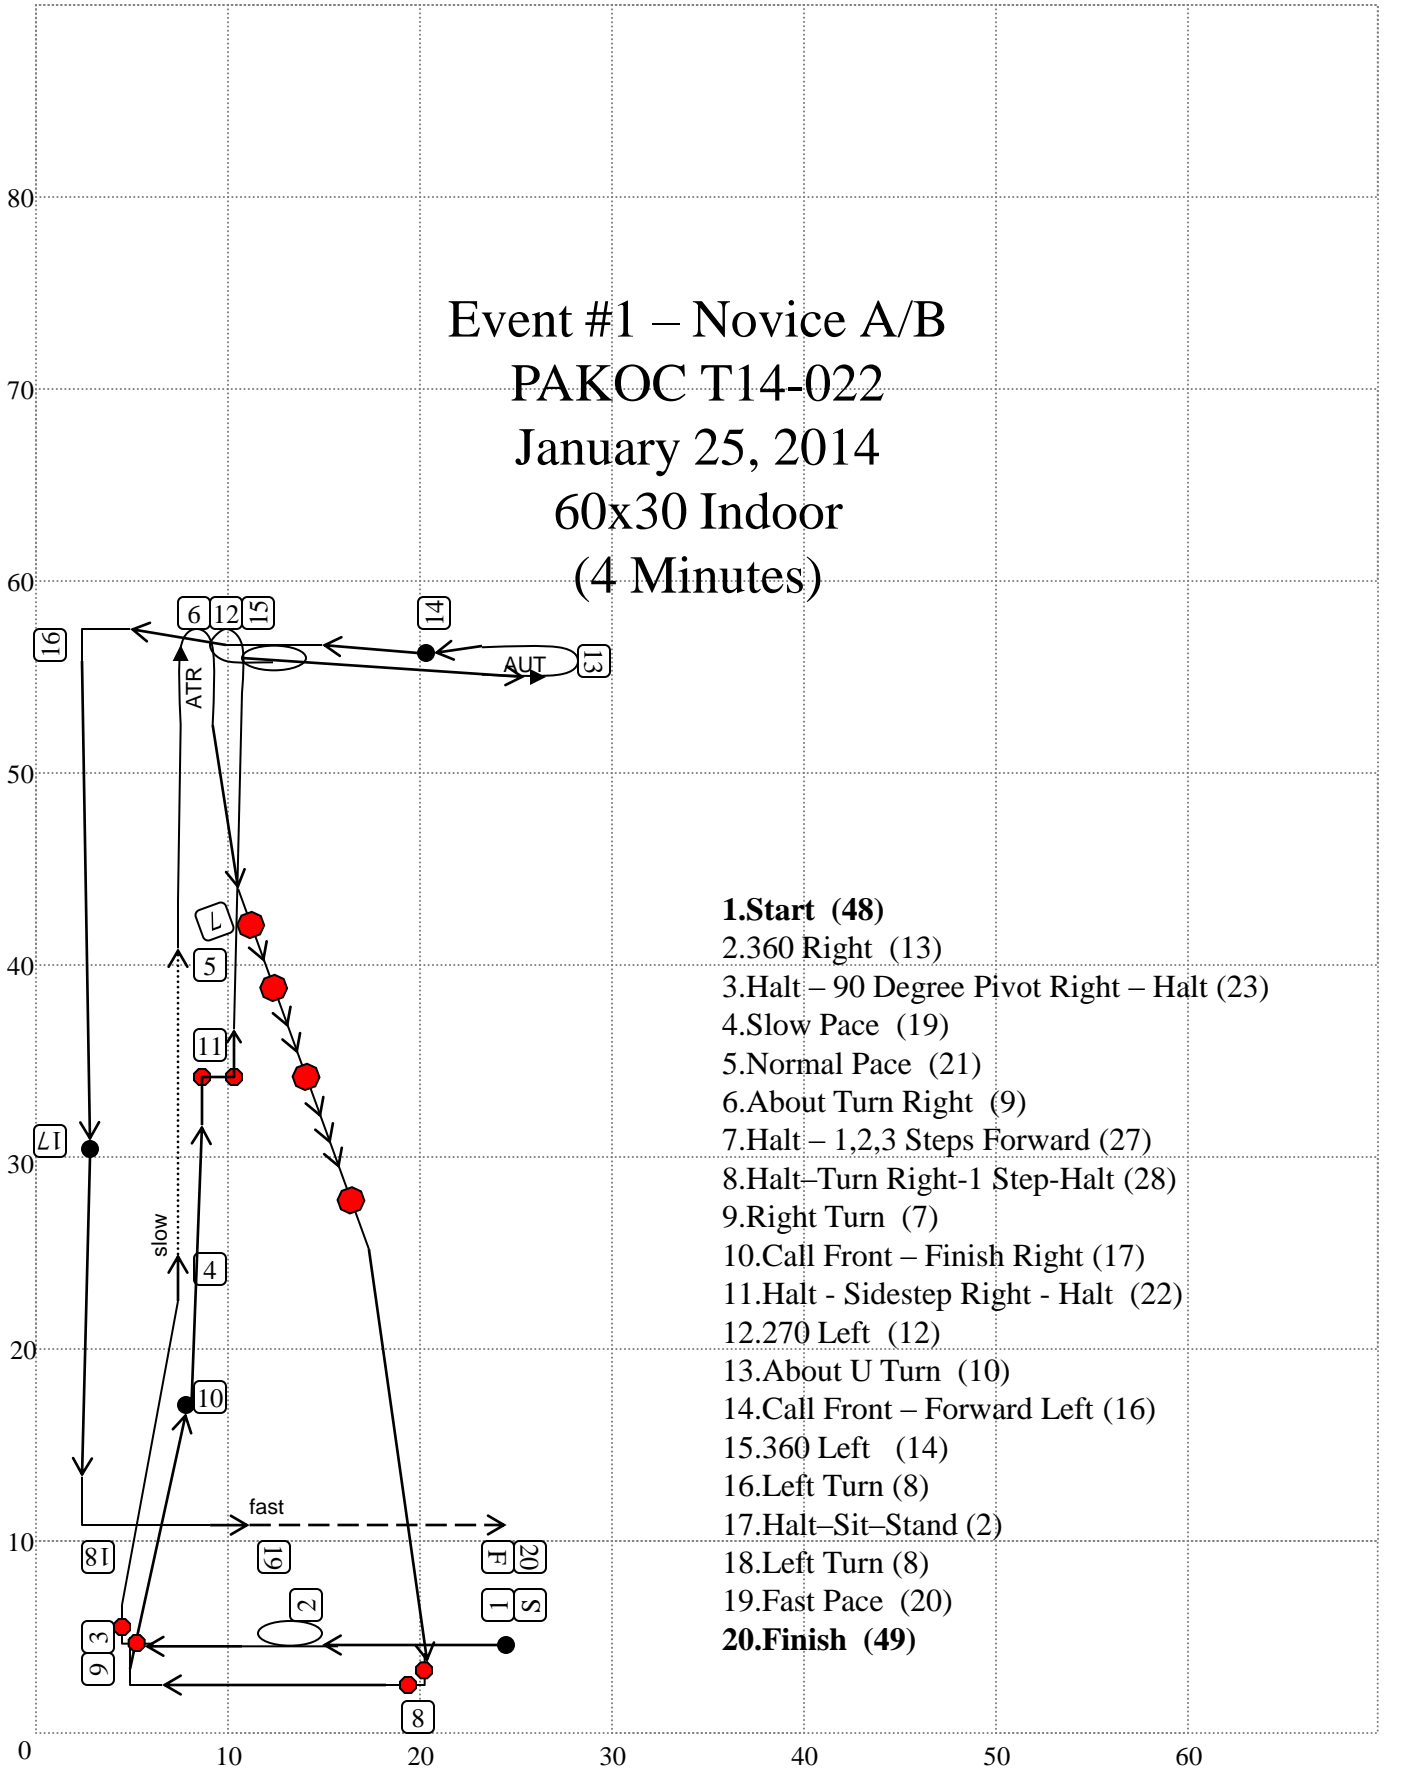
80
70
60
50
40
30
20
10
0
10
20
30
40
50
60

Event #1 – Novice A/B
PAKOC T14-022
January 25, 2014
60x30 Indoor
(4 Minutes)

16
6
12
15
14
13
AUT
ATR
7
5
11
17
slow
4
10
fast
18
19
F
20
2
1
S
3
9
8

**1.Start (48)**
2.360 Right (13)
3.Halt – 90 Degree Pivot Right – Halt (23)
4.Slow Pace (19)
5.Normal Pace (21)
6.About Turn Right (9)
7.Halt – 1,2,3 Steps Forward (27)
8.Halt–Turn Right-1 Step-Halt (28)
9.Right Turn (7)
10.Call Front – Finish Right (17)
11.Halt - Sidestep Right - Halt (22)
12.270 Left (12)
13.About U Turn (10)
14.Call Front – Forward Left (16)
15.360 Left (14)
16.Left Turn (8)
17.Halt–Sit–Stand (2)
18.Left Turn (8)
19.Fast Pace (20)
**20.Finish (49)**